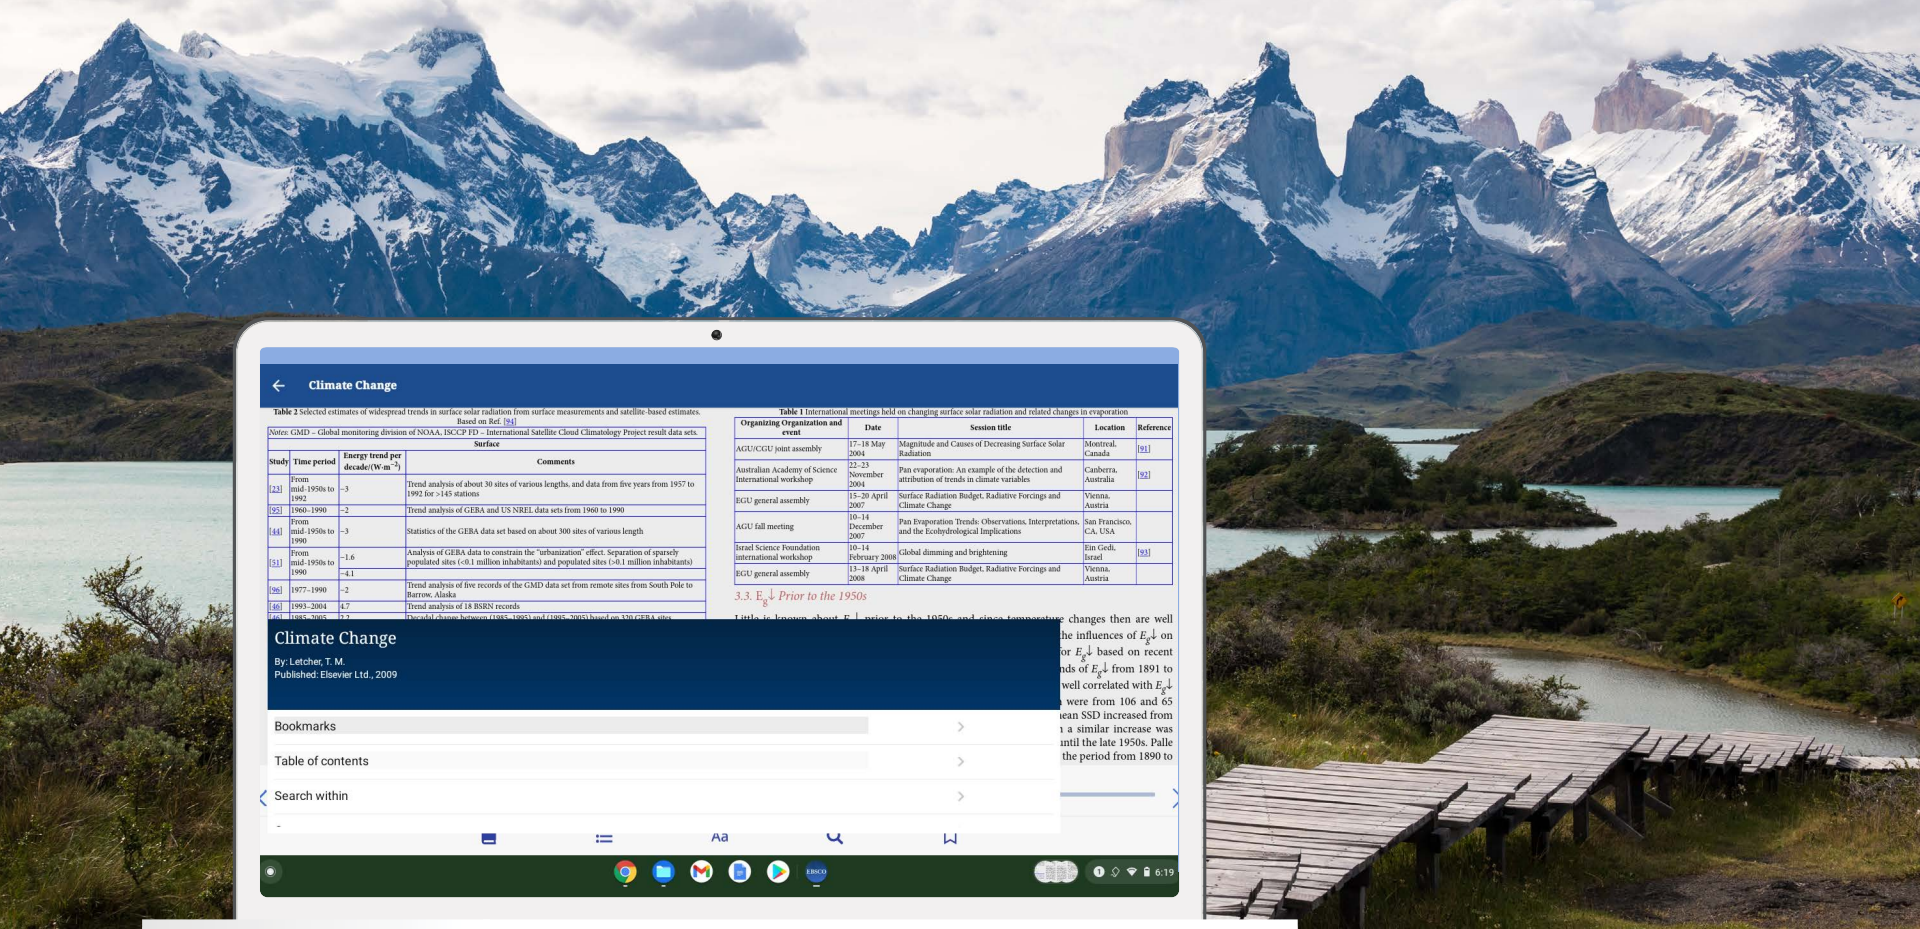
Climate Change

Table 2 Selected estimates of widespread trends in surface solar radiation from surface measurements and satellite-based estimates. Based on Ref. [94]

Notes: GMD – Global monitoring division of NOAA. ISCCP FD – International Satellite Cloud Climatology Project result data sets.

Surface

| Study | Time period | Energy trend per decade/(W·m$^{-2}$) | Comments |
|---|---|---|---|
| [23] | From mid-1950s to 1992 | −3 | Trend analysis of about 30 sites of various lengths, and data from five years from 1957 to 1992 for >145 stations |
| [95] | 1960–1990 | −2 | Trend analysis of GEBA and US NREL data sets from 1960 to 1990 |
| [44] | From mid-1950s to 1990 | −3 | Statistics of the GEBA data set based on about 300 sites of various length |
| [51] | From mid-1950s to 1990 | −1.6 / −4.1 | Analysis of GEBA data to constrain the "urbanization" effect. Separation of sparsely populated sites (<0.1 million inhabitants) and populated sites (>0.1 million inhabitants) |
| [96] | 1977–1990 | −2 | Trend analysis of five records of the GMD data set from remote sites from South Pole to Barrow, Alaska |
| [46] | 1993–2004 | 4.7 | Trend analysis of 18 BSRN records |
| [46] | 1985–2005 | 2.2 | Decadal change between (1985–1995) and (1995–2005) based on 320 GEBA sites |

Table 1 International meetings held on changing surface solar radiation and related changes in evaporation

| Organizing Organization and event | Date | Session title | Location | Reference |
|---|---|---|---|---|
| AGU/CGU joint assembly | 17–18 May 2004 | Magnitude and Causes of Decreasing Surface Solar Radiation | Montreal, Canada | [91] |
| Australian Academy of Science International workshop | 22–23 November 2004 | Pan evaporation: An example of the detection and attribution of trends in climate variables | Canberra, Australia | [92] |
| EGU general assembly | 15–20 April 2007 | Surface Radiation Budget, Radiative Forcings and Climate Change | Vienna, Austria | |
| AGU fall meeting | 10–14 December 2007 | Pan Evaporation Trends: Observations, Interpretations, and the Ecohydrological Implications | San Francisco, CA, USA | |
| Israel Science Foundation international workshop | 10–14 February 2008 | Global dimming and brightening | Ein Gedi, Israel | [93] |
| EGU general assembly | 13–18 April 2008 | Surface Radiation Budget, Radiative Forcings and Climate Change | Vienna, Austria | |

3.3. $E_g\downarrow$ Prior to the 1950s

Little is known about $E_g\downarrow$ prior to the 1950s and since temperature changes then are well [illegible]he influences of $E_g\downarrow$ on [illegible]or $E_g\downarrow$ based on recent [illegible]nds of $E_g\downarrow$ from 1891 to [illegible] well correlated with $E_g\downarrow$ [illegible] were from 106 and 65 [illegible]ean SSD increased from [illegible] a similar increase was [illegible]ntil the late 1950s. Palle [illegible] the period from 1890 to

Climate Change
By: Letcher, T. M.
Published: Elsevier Ltd., 2009

Bookmarks
Table of contents
Search within

Aa

6:19